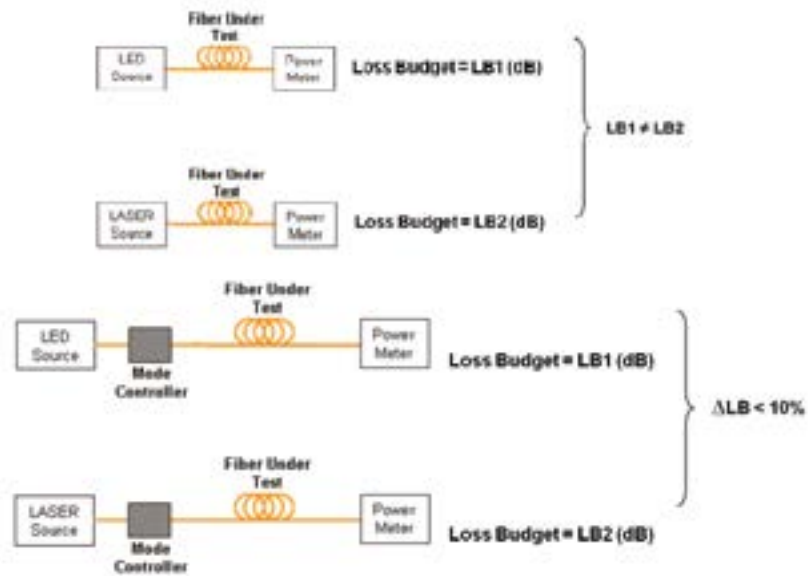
Fiber Under Test

LED Source

Power Meter

Loss Budget = LB1 (dB)

LB1 ≠ LB2

Fiber Under Test

LASER Source

Power Meter

Loss Budget = LB2 (dB)

Fiber Under Test

LED Source

Mode Controller

Power Meter

Loss Budget = LB1 (dB)

ΔLB < 10%

Fiber Under Test

LASER Source

Mode Controller

Power Meter

Loss Budget = LB2 (dB)